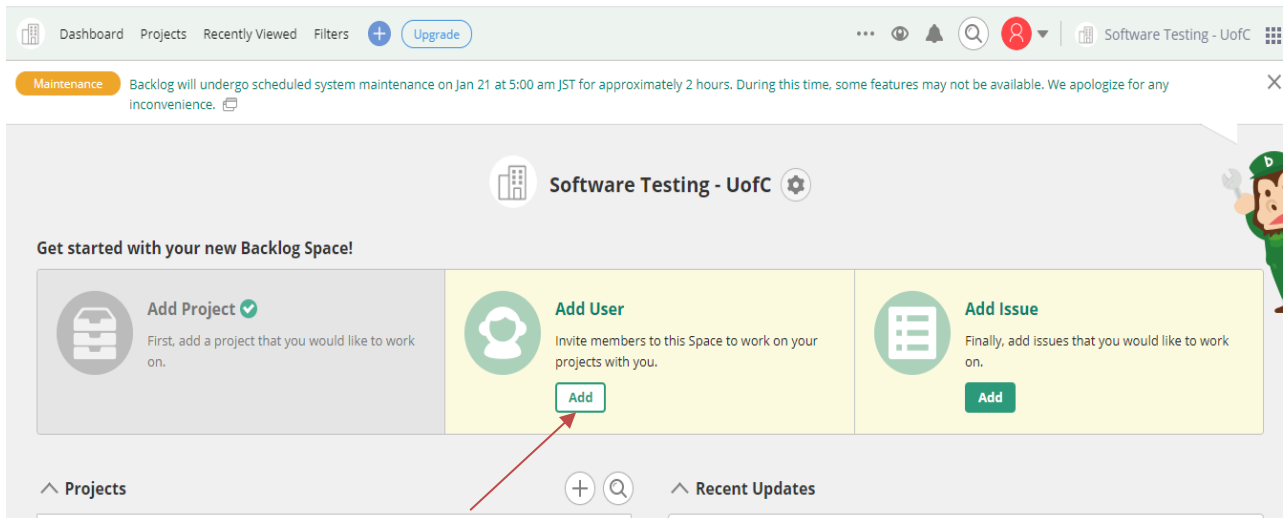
Dashboard Projects Recently Viewed Filters Upgrade

Software Testing - UofC

Maintenance Backlog will undergo scheduled system maintenance on Jan 21 at 5:00 am JST for approximately 2 hours. During this time, some features may not be available. We apologize for any inconvenience.

Software Testing - UofC

Get started with your new Backlog Space!

Add Project

First, add a project that you would like to work on.

Add User

Invite members to this Space to work on your projects with you.

Add

Add Issue

Finally, add issues that you would like to work on.

Add

Projects

Recent Updates